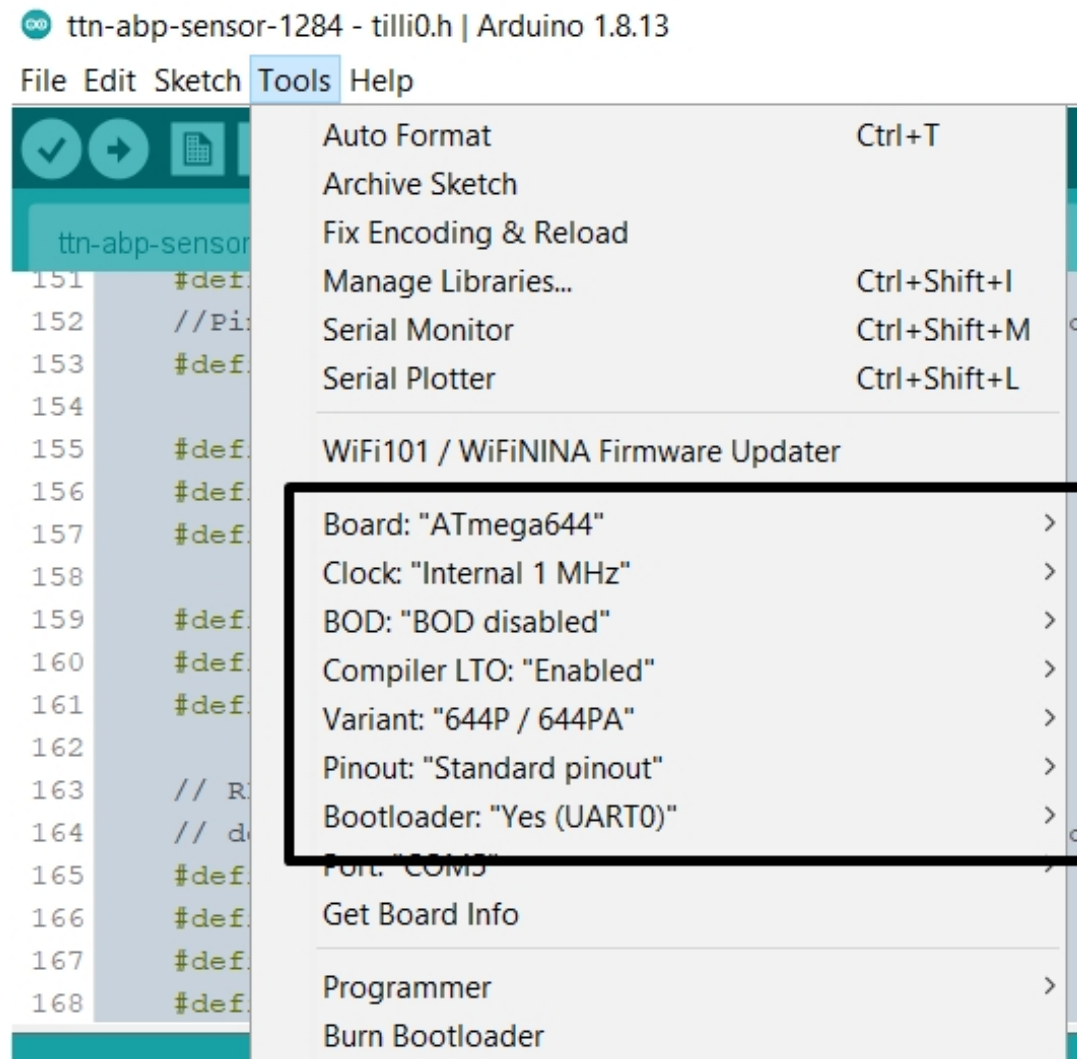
ttn-abp-sensor-1284 - tilli0.h | Arduino 1.8.13

File Edit Sketch Tools Help

ttn-abp-sensor

151 #def
152 //Pi
153 #def
154
155 #def
156 #def
157 #def
158
159 #def
160 #def
161 #def
162
163 // R
164 // d
165 #def
166 #def
167 #def
168 #def

Auto Format Ctrl+T
Archive Sketch
Fix Encoding & Reload
Manage Libraries... Ctrl+Shift+I
Serial Monitor Ctrl+Shift+M
Serial Plotter Ctrl+Shift+L

WiFi101 / WiFiNINA Firmware Updater

Board: "ATmega644"
Clock: "Internal 1 MHz"
BOD: "BOD disabled"
Compiler LTO: "Enabled"
Variant: "644P / 644PA"
Pinout: "Standard pinout"
Bootloader: "Yes (UART0)"
Port: "COM5"
Get Board Info

Programmer
Burn Bootloader